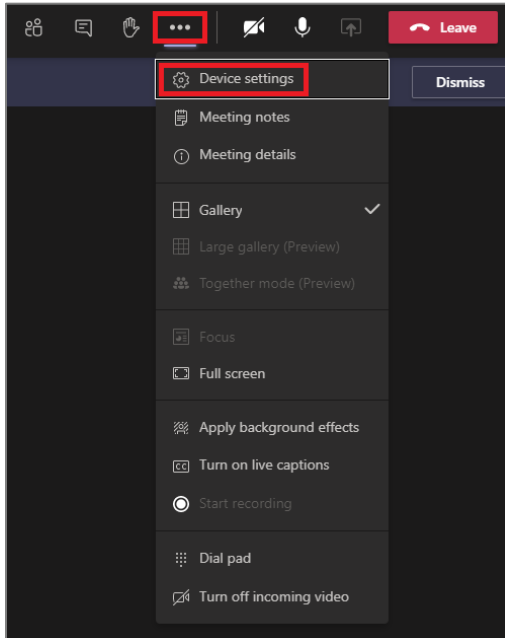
Leave

Dismiss

Device settings
Meeting notes
Meeting details

Gallery
Large gallery (Preview)
Together mode (Preview)

Focus
Full screen

Apply background effects
Turn on live captions
Start recording

Dial pad
Turn off incoming video